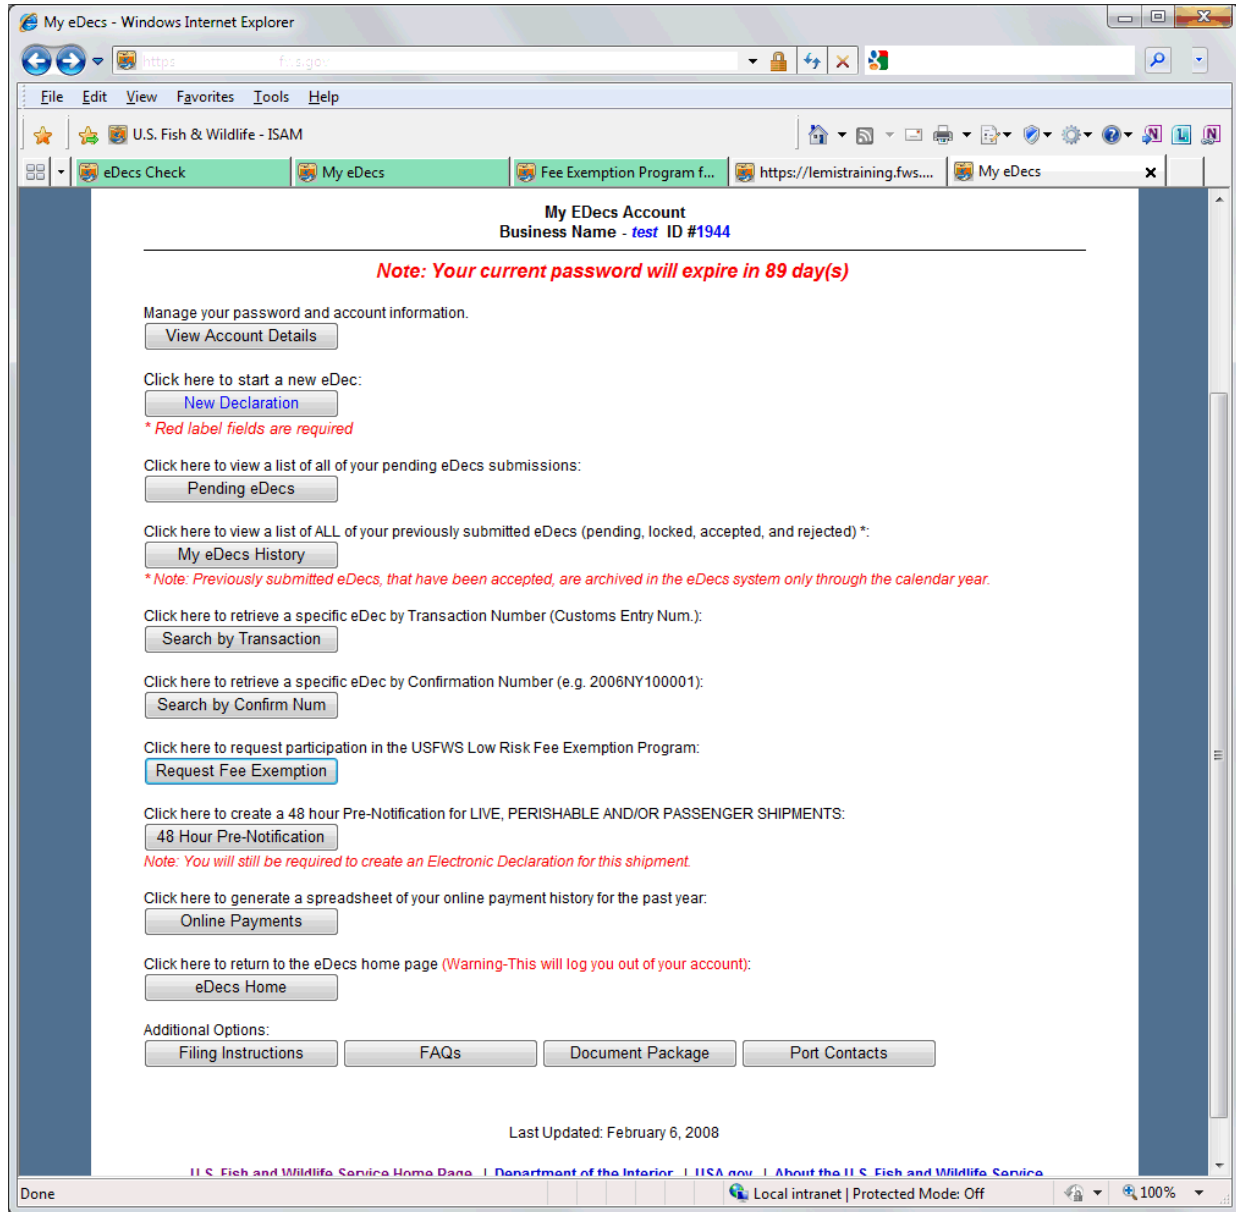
My eDecs - Windows Internet Explorer

https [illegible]

File Edit View Favorites Tools Help

U.S. Fish & Wildlife - ISAM

eDecs Check | My eDecs | Fee Exemption Program f... | https://lemistraining.fws.... | My eDecs

My EDecs Account
Business Name - test ID #1944

Note: Your current password will expire in 89 day(s)

Manage your password and account information.
View Account Details

Click here to start a new eDec:
New Declaration
* Red label fields are required

Click here to view a list of all of your pending eDecs submissions:
Pending eDecs

Click here to view a list of ALL of your previously submitted eDecs (pending, locked, accepted, and rejected) *:
My eDecs History
* Note: Previously submitted eDecs, that have been accepted, are archived in the eDecs system only through the calendar year.

Click here to retrieve a specific eDec by Transaction Number (Customs Entry Num.):
Search by Transaction

Click here to retrieve a specific eDec by Confirmation Number (e.g. 2006NY100001):
Search by Confirm Num

Click here to request participation in the USFWS Low Risk Fee Exemption Program:
Request Fee Exemption

Click here to create a 48 hour Pre-Notification for LIVE, PERISHABLE AND/OR PASSENGER SHIPMENTS:
48 Hour Pre-Notification
Note: You will still be required to create an Electronic Declaration for this shipment.

Click here to generate a spreadsheet of your online payment history for the past year:
Online Payments

Click here to return to the eDecs home page (Warning-This will log you out of your account):
eDecs Home

Additional Options:
Filing Instructions | FAQs | Document Package | Port Contacts

Last Updated: February 6, 2008

U.S. Fish and Wildlife Service Home Page | Department of the Interior | USA.gov | About the U.S. Fish and Wildlife Service

Done | Local intranet | Protected Mode: Off | 100%